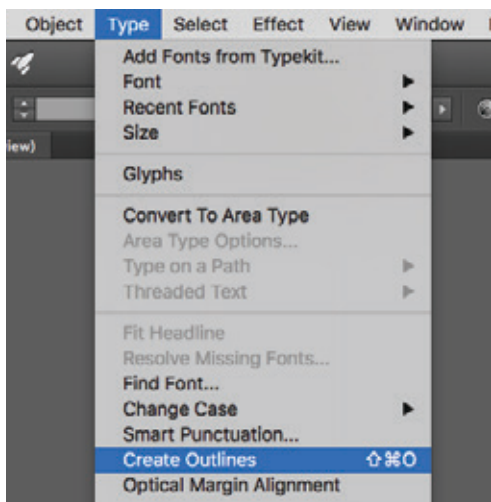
Object Type Select Effect View Window

iew)

Add Fonts from Typekit...
Font
Recent Fonts
Size

Glyphs

Convert To Area Type
Area Type Options...
Type on a Path
Threaded Text

Fit Headline
Resolve Missing Fonts...
Find Font...
Change Case
Smart Punctuation...
Create Outlines ⇧⌘O
Optical Margin Alignment